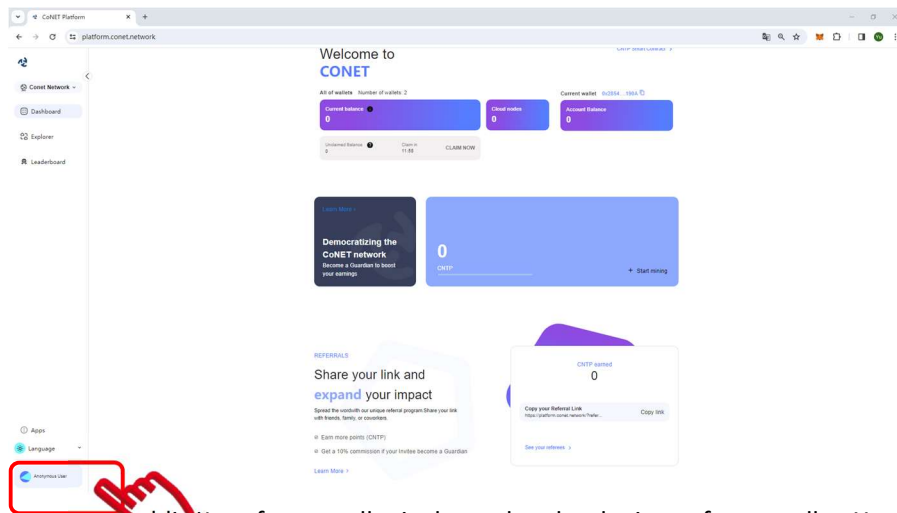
CoNET Platform

platform.conet.network

Conet Network

Dashboard

Explorer

Leaderboard

Welcome to
CONET

CNTP Mean Details >

All of wallets Number of wallets: 2

Current wallet 0x2864...190A

Current balance
0

Cloud nodes
0

Account Balance
0

Unclaimed Balance
0

Claim in
11:55

CLAIM NOW

Learn More >

Democratizing the CoNET network
Become a Guardian to boost your earnings

0
CNTP

+ Start mining

REFERRALS

Share your link and
expand your impact

Spread the wordwith our unique referral program.Share your link with friends, family, or coworkers.

Earn more points (CNTP)

Get a 10% commission if your Invitee become a Guardian

Learn More >

CNTP earned
0

Copy your Referral Link
https://platform.conet.network/?refer...

Copy link

See your referees >

Apps

Language

Anonymous User